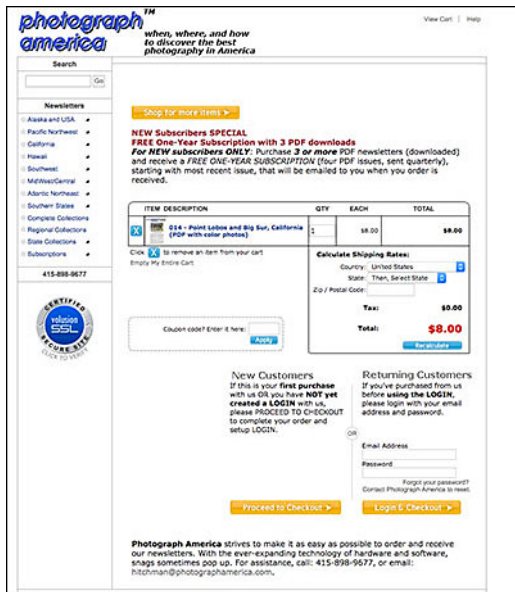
photograph america™
when, where, and how to discover the best photography in America

View Cart | Help

Search
Go

Newsletters
Alaska and USA
Pacific Northwest
California
Hawaii
Southwest
MidWest/Central
Atlantic Northeast
Southern States
Complete Collections
Regional Collections
State Collections
Subscriptions

415-898-9677

CERTIFIED
volusion SSL
SECURE SITE
CLICK TO VERIFY

Shop for more items >

NEW Subscribers SPECIAL
FREE One-Year Subscription with 3 PDF downloads
For NEW subscribers ONLY: Purchase 3 or more PDF newsletters (downloaded) and receive a FREE ONE-YEAR SUBSCRIPTION (four PDF issues, sent quarterly), starting with most recent issue, that will be emailed to you when you order is received.

| ITEM DESCRIPTION | QTY | EACH | TOTAL |
|---|---|---|---|
| 014 - Point Lobos and Big Sur, California (PDF with color photos) | 1 | $8.00 | $8.00 |

Click X to remove an item from your cart
Empty My Entire Cart

Calculate Shipping Rates:
Country: United States
State: Then, Select State
Zip / Postal Code:
Tax: $0.00
Total: $8.00
Recalculate

Coupon code? Enter it here:
Apply

New Customers
If this is your first purchase with us OR you have NOT yet created a LOGIN with us, please PROCEED TO CHECKOUT to complete your order and setup LOGIN.

OR

Returning Customers
If you've purchased from us before using the LOGIN, please login with your email address and password.

Email Address
Password
Forgot your password?
Contact Photograph America to reset.

Proceed to Checkout >
Login & Checkout >

Photograph America strives to make it as easy as possible to order and receive our newsletters. With the ever-expanding technology of hardware and software, snags sometimes pop up. For assistance, call: 415-898-9677, or email: hitchman@photographamerica.com.